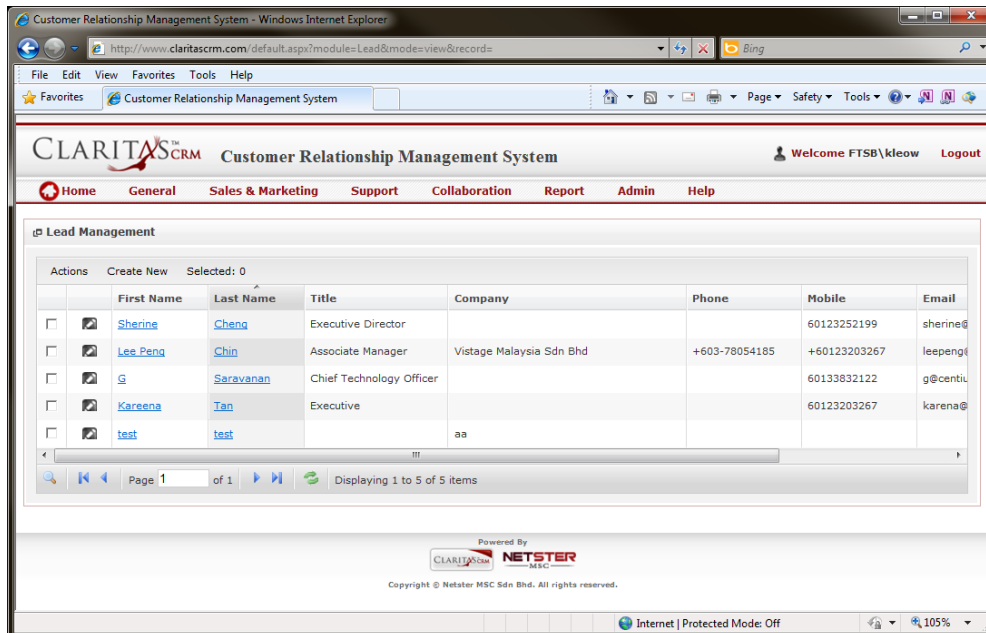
Customer Relationship Management System - Windows Internet Explorer

http://www.claritascrm.com/default.aspx?module=Lead&mode=view&record=

Bing

File Edit View Favorites Tools Help

Favorites

Customer Relationship Management System

Page ▾ Safety ▾ Tools ▾

CLARITAS CRM Customer Relationship Management System

Welcome FTSB\kleow Logout

Home General Sales & Marketing Support Collaboration Report Admin Help

Lead Management

Actions Create New Selected: 0

| | | First Name | Last Name | Title | Company | Phone | Mobile | Email |
|---|---|---|---|---|---|---|---|---|
| | | Sherine | Cheng | Executive Director | | | 60123252199 | sherine@ |
| | | Lee Peng | Chin | Associate Manager | Vistage Malaysia Sdn Bhd | +603-78054185 | +60123203267 | leepeng@ |
| | | G | Saravanan | Chief Technology Officer | | | 60133832122 | g@centiu |
| | | Kareena | Tan | Executive | | | 60123203267 | karena@ |
| | | test | test | | aa | | | |

Page 1 of 1 Displaying 1 to 5 of 5 items

Powered By

CLARITAS CRM NETSTER MSC

Copyright © Netster MSC Sdn Bhd. All rights reserved.

Internet | Protected Mode: Off

105%